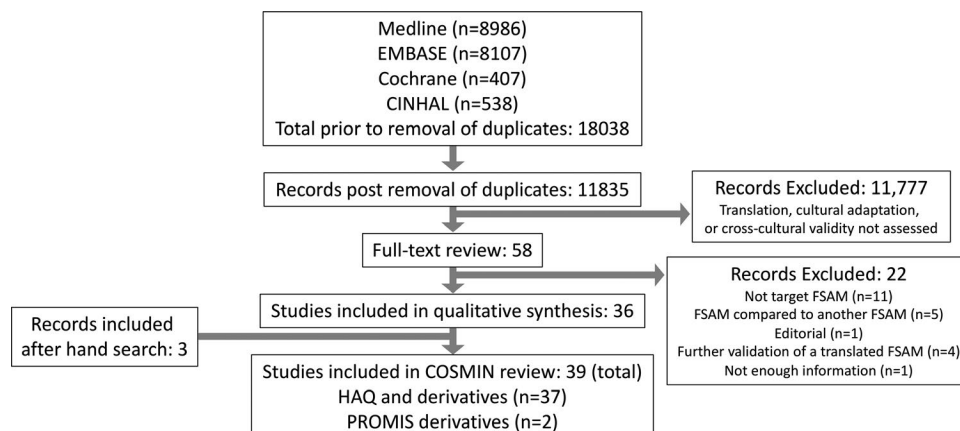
Medline (n=8986)
EMBASE (n=8107)
Cochrane (n=407)
CINHAL (n=538)
Total prior to removal of duplicates: 18038

Records post removal of duplicates: 11835

Records Excluded: 11,777
Translation, cultural adaptation, or cross-cultural validity not assessed

Full-text review: 58

Records Excluded: 22
Not target FSAM (n=11)
FSAM compared to another FSAM (n=5)
Editorial (n=1)
Further validation of a translated FSAM (n=4)
Not enough information (n=1)

Studies included in qualitative synthesis: 36

Records included after hand search: 3

Studies included in COSMIN review: 39 (total)
HAQ and derivatives (n=37)
PROMIS derivatives (n=2)